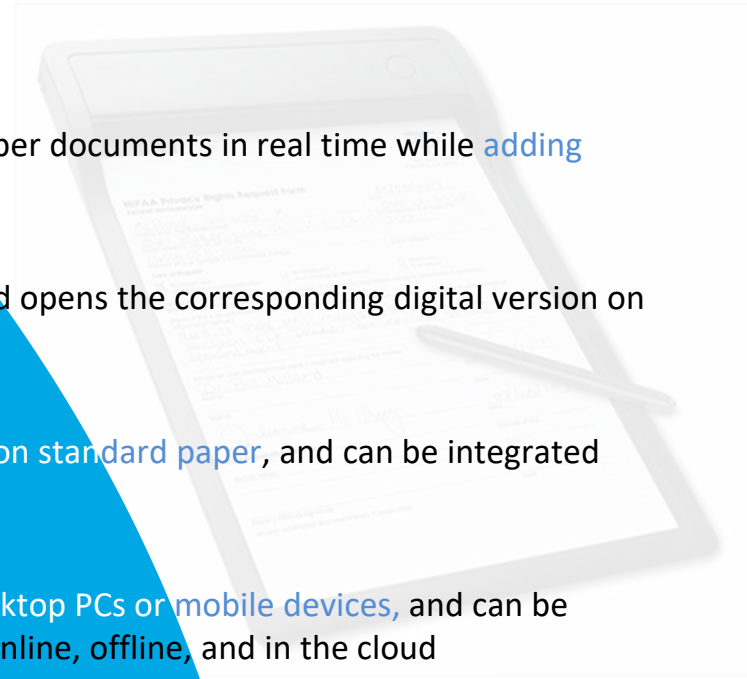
per documents in real time while adding

d opens the corresponding digital version on

on standard paper, and can be integrated

ktop PCs or mobile devices, and can be
nline, offline, and in the cloud

HIPAA Privacy Rights Request Form